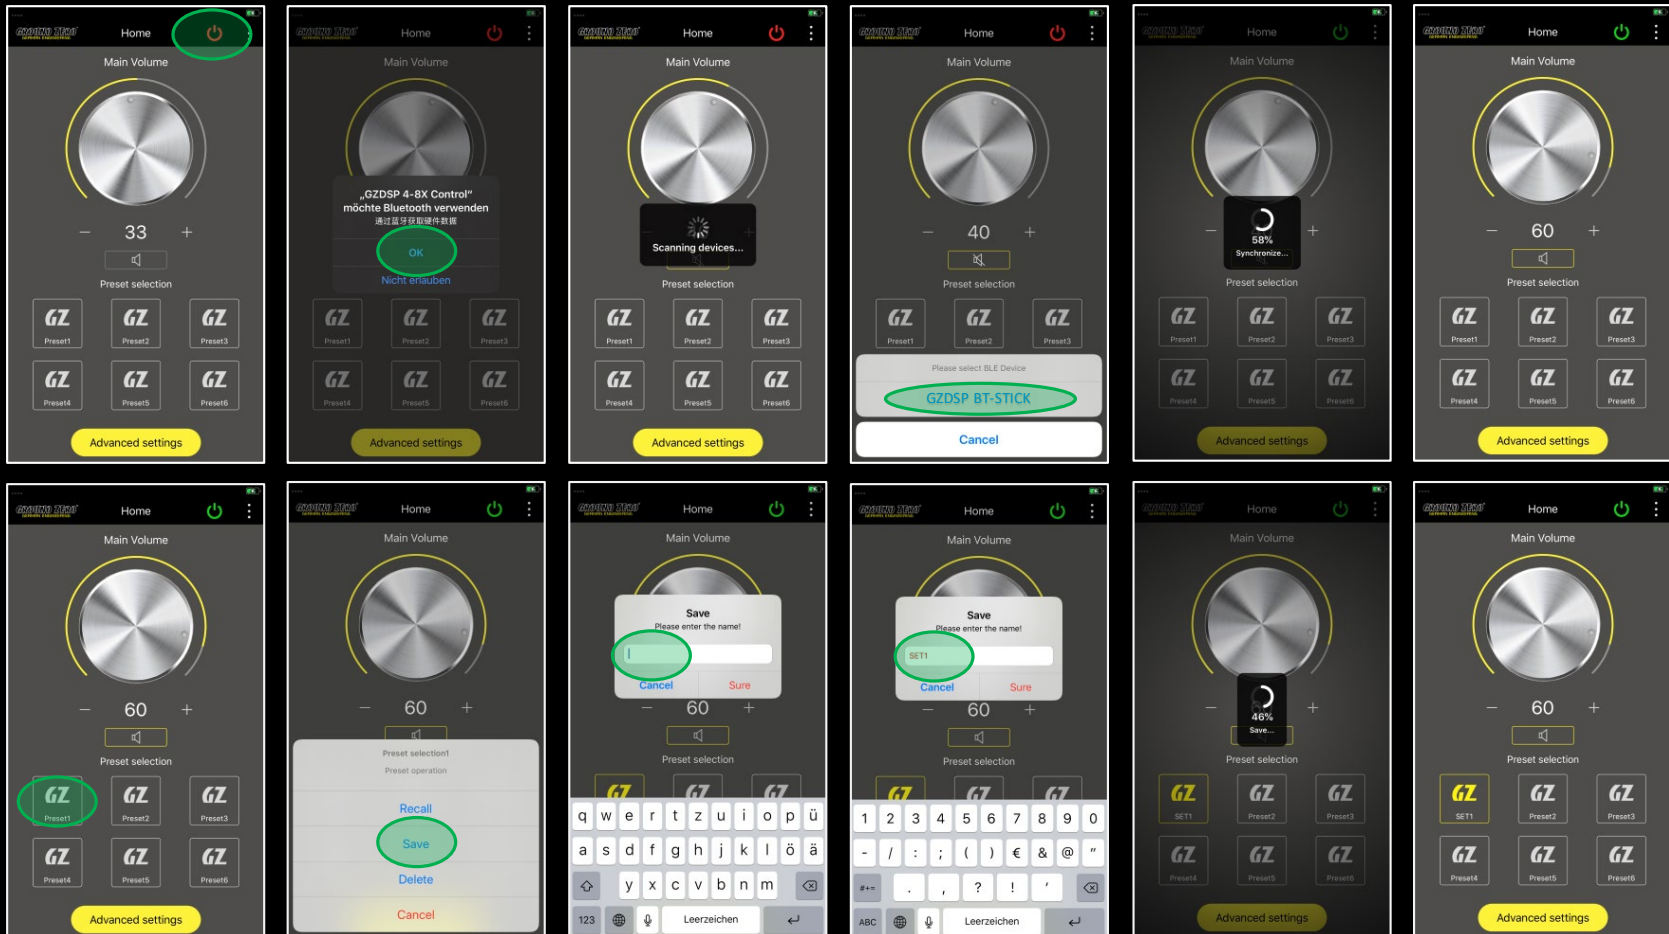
Home
Main Volume
−
33
+
Preset selection
GZ Preset1
GZ Preset2
GZ Preset3
GZ Preset4
GZ Preset5
GZ Preset6
Advanced settings

Home
Main Volume
„GZDSP 4-8X Control" möchte Bluetooth verwenden
通过蓝牙获取硬件数据
OK
Nicht erlauben
GZ Preset1
GZ Preset2
GZ Preset3
GZ Preset4
GZ Preset5
GZ Preset6
Advanced settings

Home
Main Volume
Scanning devices...
Preset selection
GZ Preset1
GZ Preset2
GZ Preset3
GZ Preset4
GZ Preset5
GZ Preset6
Advanced settings

Home
Main Volume
−
40
+
Preset selection
GZ Preset1
GZ Preset2
GZ Preset3
Please select BLE Device
GZDSP BT-STICK
Cancel

Home
Main Volume
58%
Synchronize...
Preset selection
GZ Preset1
GZ Preset2
GZ Preset3
GZ Preset4
GZ Preset5
GZ Preset6
Advanced settings

Home
Main Volume
−
60
+
Preset selection
GZ Preset1
GZ Preset2
GZ Preset3
GZ Preset4
GZ Preset5
GZ Preset6
Advanced settings

Home
Main Volume
−
60
+
Preset selection
GZ Preset1
GZ Preset2
GZ Preset3
GZ Preset4
GZ Preset5
GZ Preset6
Advanced settings

Home
Main Volume
−
60
+
Preset selection1
Preset operation
Recall
Save
Delete
Cancel

Home
Main Volume
Save
Please enter the name!
Cancel
Sure
−
60
+
Preset selection
q w e r t z u i o p ü
a s d f g h j k l ö ä
y x c v b n m
123
Leerzeichen

Home
Main Volume
Save
Please enter the name!
SET1
Cancel
Sure
−
60
+
Preset selection
1 2 3 4 5 6 7 8 9 0
- / : ; ( ) € & @ "
#+=
. , ? ! '
ABC
Leerzeichen

Home
Main Volume
46%
Save...
Preset selection
GZ SET1
GZ Preset2
GZ Preset3
GZ Preset4
GZ Preset5
GZ Preset6
Advanced settings

Home
Main Volume
−
60
+
Preset selection
GZ SET1
GZ Preset2
GZ Preset3
GZ Preset4
GZ Preset5
GZ Preset6
Advanced settings